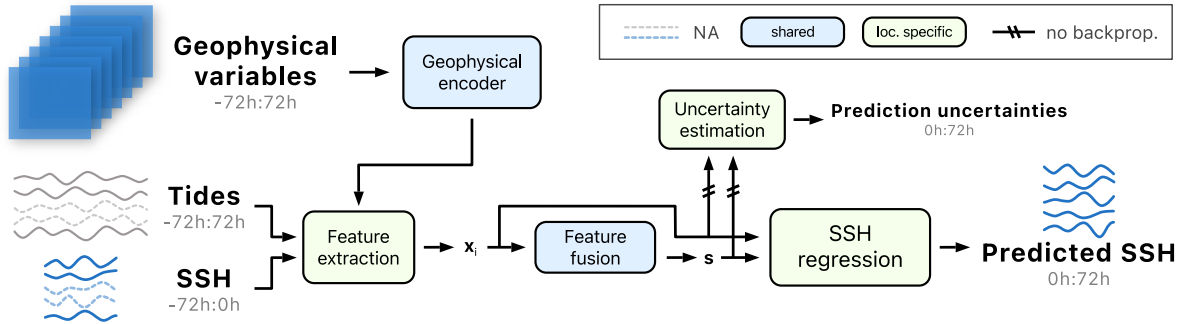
NA
shared
loc. specific
no backprop.

Geophysical variables
-72h:72h

Geophysical encoder

Uncertainty estimation

Prediction uncertainties
0h:72h

Tides
-72h:72h

SSH
-72h:0h

Feature extraction

$\mathbf{x}_i$

Feature fusion

$\mathbf{s}$

SSH regression

Predicted SSH
0h:72h